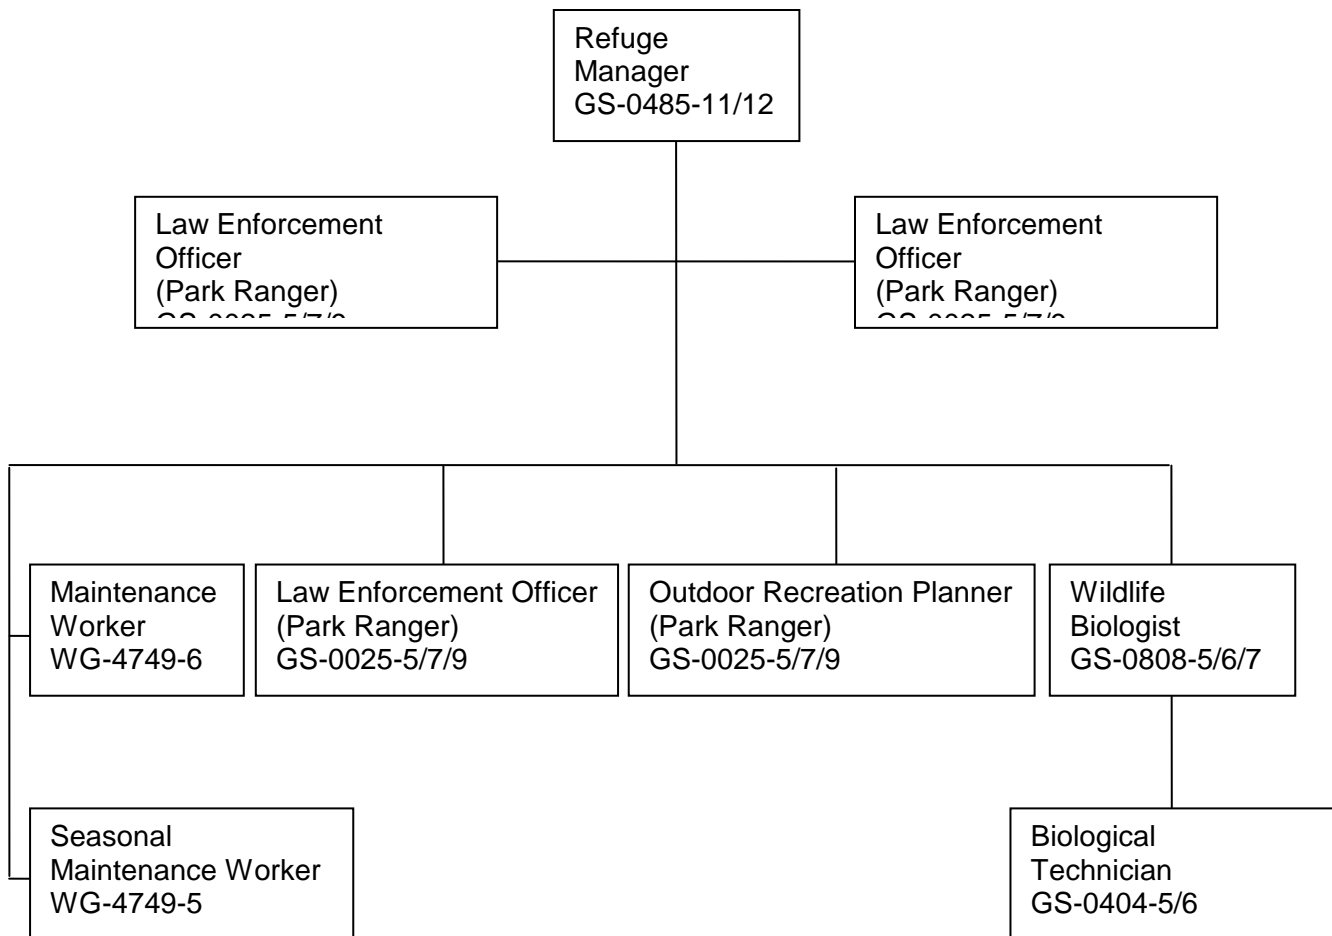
Refuge Manager GS-0485-11/12

Law Enforcement Officer (Park Ranger) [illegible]

Law Enforcement Officer (Park Ranger) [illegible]

Maintenance Worker WG-4749-6

Law Enforcement Officer (Park Ranger) GS-0025-5/7/9

Outdoor Recreation Planner (Park Ranger) GS-0025-5/7/9

Wildlife Biologist GS-0808-5/6/7

Seasonal Maintenance Worker WG-4749-5

Biological Technician GS-0404-5/6